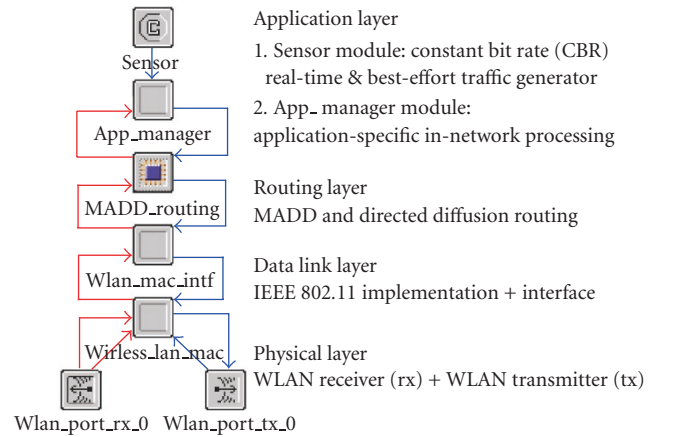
Sensor

App_manager

MADD_routing

Wlan_mac_intf

Wirless_lan_mac

Wlan_port_rx_0 Wlan_port_tx_0

Application layer

1. Sensor module: constant bit rate (CBR) real-time & best-effort traffic generator

2. App_ manager module: application-specific in-network processing

Routing layer
MADD and directed diffusion routing

Data link layer
IEEE 802.11 implementation + interface

Physical layer
WLAN receiver (rx) + WLAN transmitter (tx)